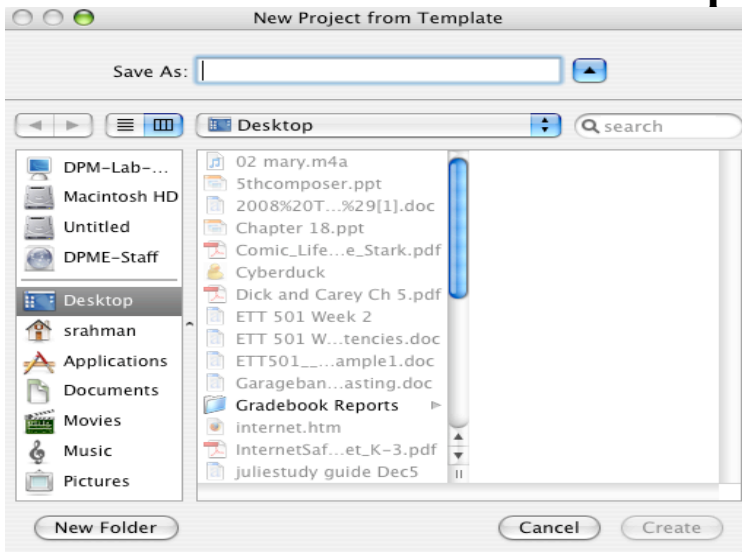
New Project from Template

Save As:

Desktop

search

DPM-Lab-...
Macintosh HD
Untitled
DPME-Staff
Desktop
srahman
Applications
Documents
Movies
Music
Pictures

02 mary.m4a
5thcomposer.ppt
2008%20T...%29[1].doc
Chapter 18.ppt
Comic_Life...e_Stark.pdf
Cyberduck
Dick and Carey Ch 5.pdf
ETT 501 Week 2
ETT 501 W...tencies.doc
ETT501__...ample1.doc
Garageban...asting.doc
Gradebook Reports
internet.htm
InternetSaf...et_K-3.pdf
juliestudy guide Dec5

New Folder

Cancel

Create